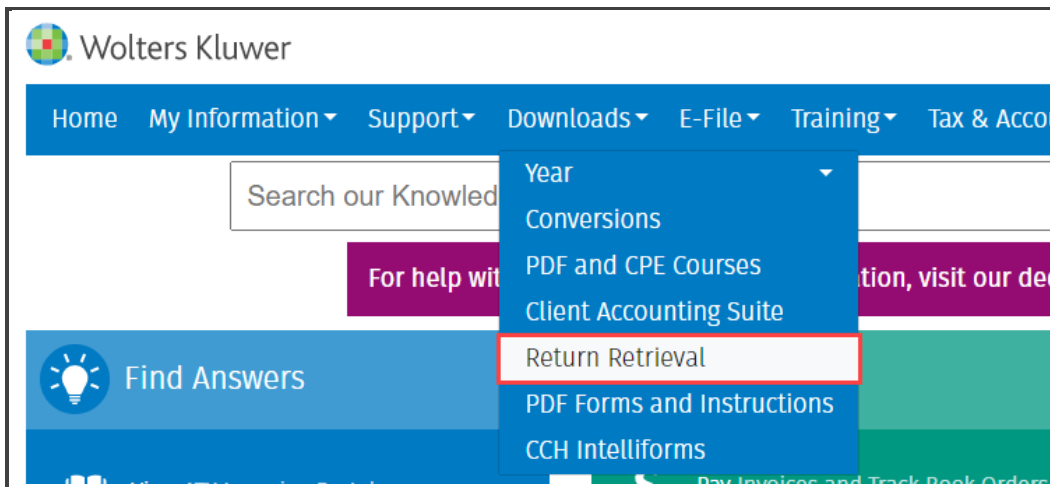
Wolters Kluwer

Home My Information Support Downloads E-File Training Tax & Acco

Search our Knowled

Year
Conversions
PDF and CPE Courses
Client Accounting Suite
Return Retrieval
PDF Forms and Instructions
CCH Intelliforms

For help wit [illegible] tion, visit our de

Find Answers

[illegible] Pay Invoices and Track Book Orders